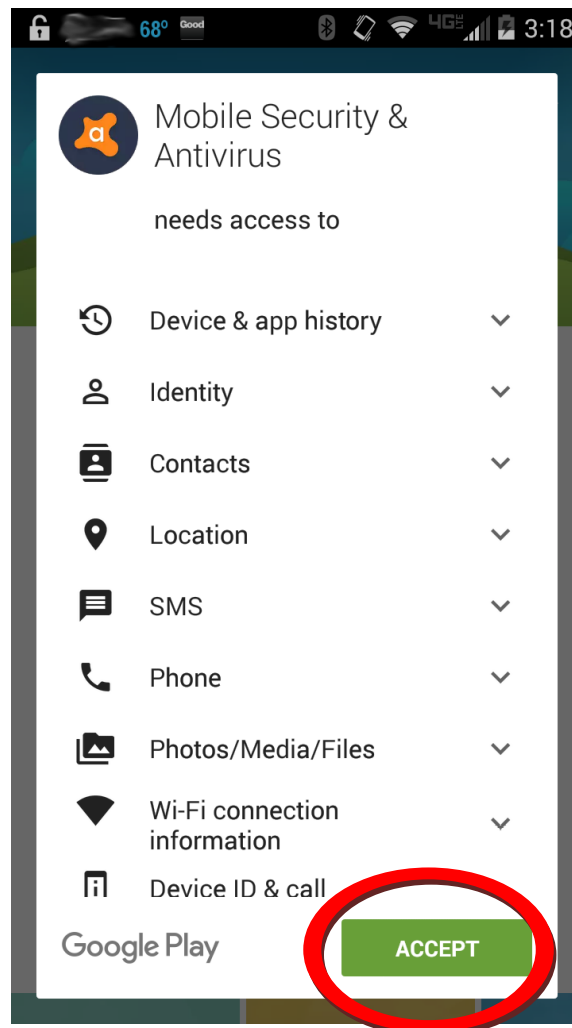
68° Good 4G 3:18

a

Mobile Security & Antivirus

needs access to

Device & app history

Identity

Contacts

Location

SMS

Phone

Photos/Media/Files

Wi-Fi connection information

Device ID & call

Google Play

ACCEPT